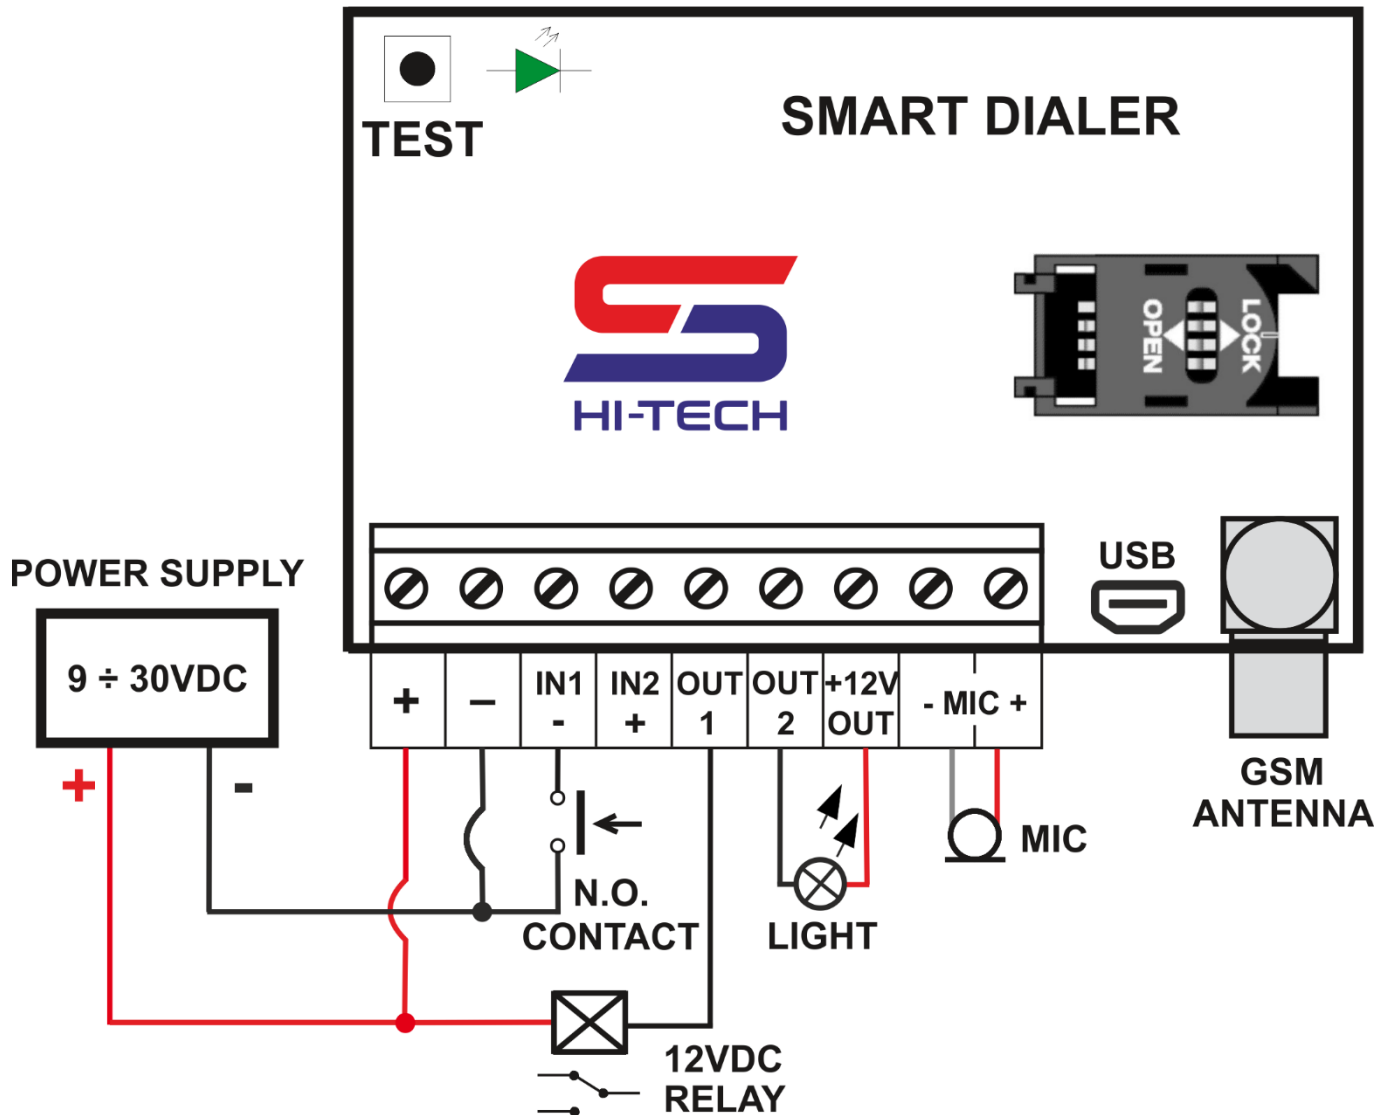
TEST

SMART DIALER

HI-TECH

OPEN LOCK

POWER SUPPLY

9 ÷ 30VDC

+ -

USB

| + | – | IN1 - | IN2 + | OUT 1 | OUT 2 | +12V OUT | - MIC + |
|---|---|---|---|---|---|---|---|

GSM ANTENNA

MIC

N.O. CONTACT

LIGHT

12VDC RELAY